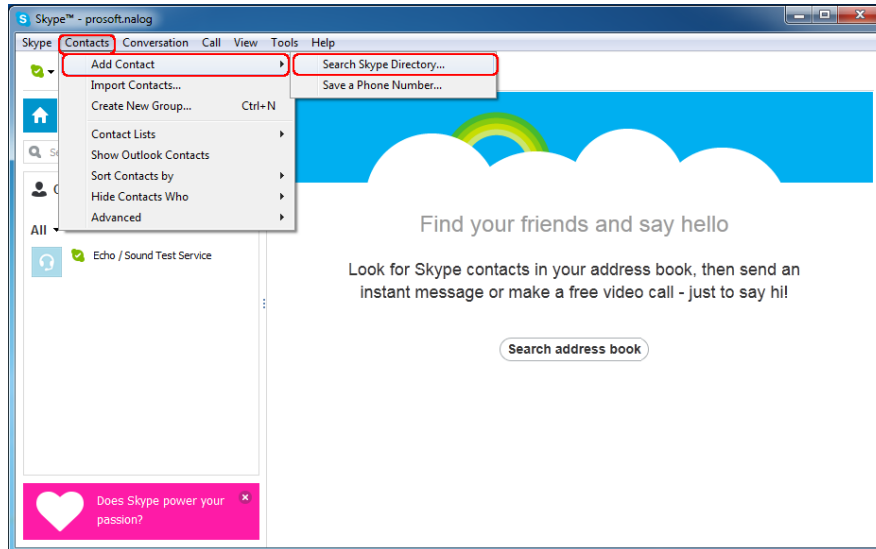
Skype™ - prosoft.nalog

Skype Contacts Conversation Call View Tools Help

Add Contact
Import Contacts...
Create New Group... Ctrl+N
Contact Lists
Show Outlook Contacts
Sort Contacts by
Hide Contacts Who
Advanced

Search Skype Directory...
Save a Phone Number...

All

Echo / Sound Test Service

Find your friends and say hello

Look for Skype contacts in your address book, then send an instant message or make a free video call - just to say hi!

Search address book

Does Skype power your passion?